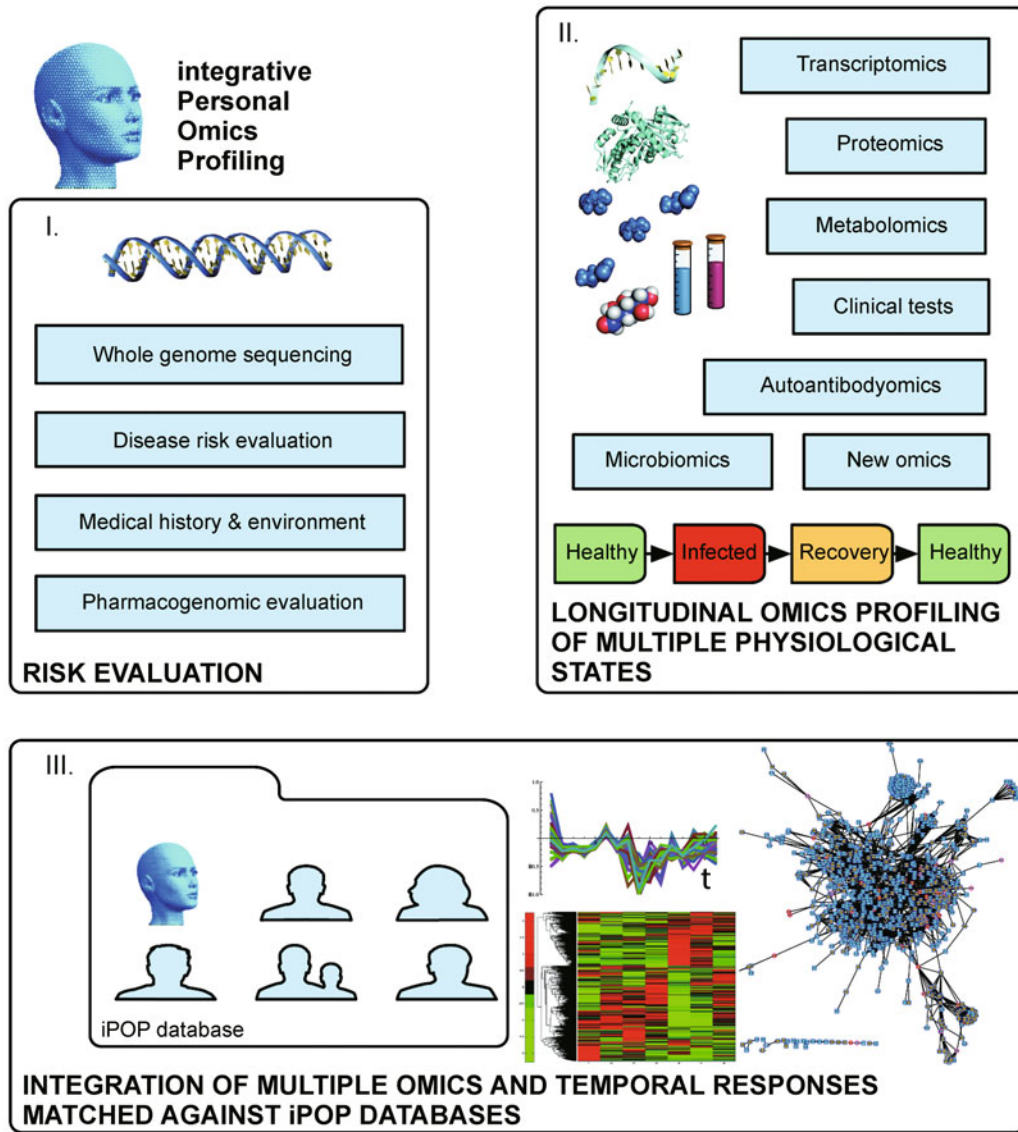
integrative
Personal
Omics
Profiling

I.

Whole genome sequencing

Disease risk evaluation

Medical history & environment

Pharmacogenomic evaluation

RISK EVALUATION

II.

Transcriptomics

Proteomics

Metabolomics

Clinical tests

Autoantibodyomics

Microbiomics

New omics

Healthy → Infected → Recovery → Healthy

LONGITUDINAL OMICS PROFILING OF MULTIPLE PHYSIOLOGICAL STATES

III.

iPOP database

t

INTEGRATION OF MULTIPLE OMICS AND TEMPORAL RESPONSES MATCHED AGAINST iPOP DATABASES